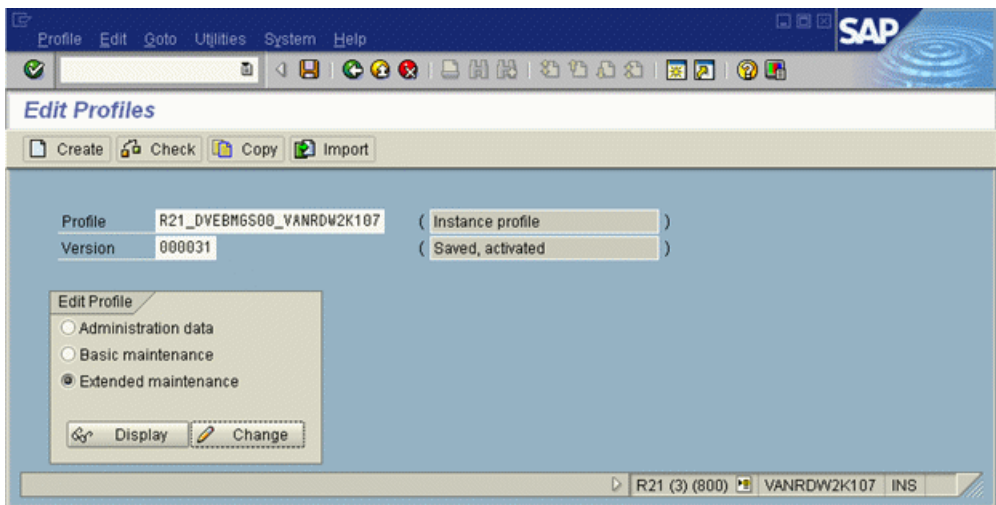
Profile Edit Goto Utilities System Help

SAP

Edit Profiles

Create Check Copy Import

Profile R21_DVEBMGS00_VANRDW2K107 ( Instance profile )
Version 000031 ( Saved, activated )

Edit Profile
Administration data
Basic maintenance
Extended maintenance

Display Change

R21 (3) (800) VANRDW2K107 INS